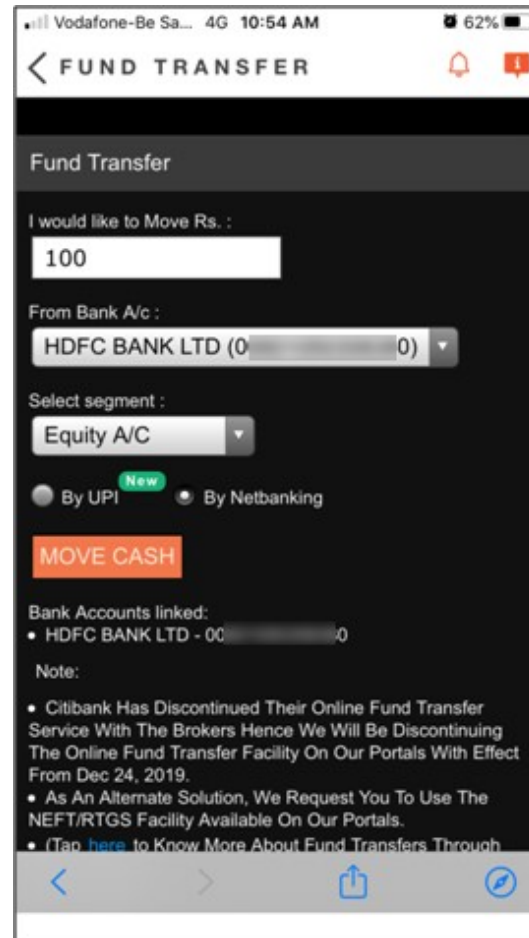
Vodafone-Be Sa... 4G 10:54 AM 62%

FUND TRANSFER

Fund Transfer

I would like to Move Rs. :

100

From Bank A/c :

HDFC BANK LTD (0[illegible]0)

Select segment :

Equity A/C

By UPI New By Netbanking

MOVE CASH

Bank Accounts linked:
• HDFC BANK LTD - 00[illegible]0

Note:

• Citibank Has Discontinued Their Online Fund Transfer Service With The Brokers Hence We Will Be Discontinuing The Online Fund Transfer Facility On Our Portals With Effect From Dec 24, 2019.
• As An Alternate Solution, We Request You To Use The NEFT/RTGS Facility Available On Our Portals.
• (Tap here to Know More About Fund Transfers Through